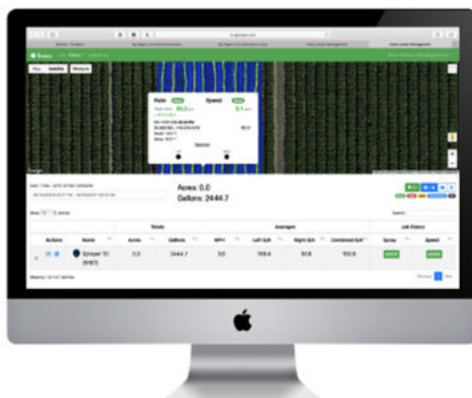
Acres: 0.0

Gallons: 2444.7

Rate

Speed

Actions

Name

Acres

Gallons

MPH

Left G/A

Right G/A

Combined G/A

Spray

Speed

Totals

Averages

Job Status

Sprayer 10

0.0

2444.7

5.0

109.4

101.8

105.6

Search:

Previous

Next